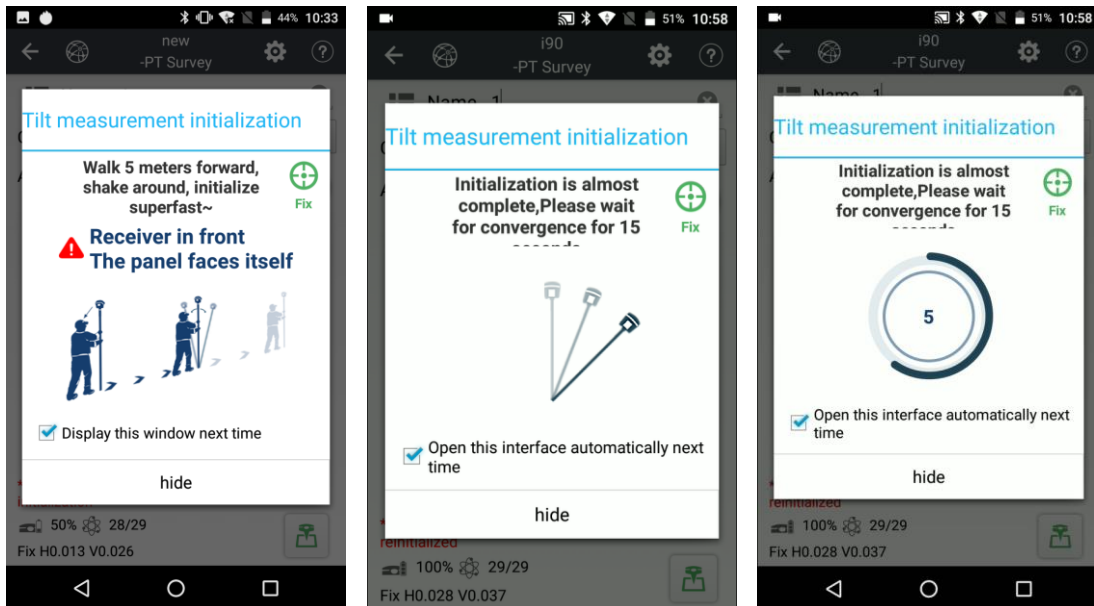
44% 10:33

new
-PT Survey

Tilt measurement initialization

Walk 5 meters forward, shake around, initialize superfast~

Fix

Receiver in front
The panel faces itself

Display this window next time

hide

50% 28/29
Fix H0.013 V0.026

51% 10:58

i90
-PT Survey

Name 1

Tilt measurement initialization

Initialization is almost complete,Please wait for convergence for 15 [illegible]

Fix

Open this interface automatically next time

hide

reinitialized
100% 29/29
Fix H0.028 V0.037

51% 10:58

i90
-PT Survey

Name 1

Tilt measurement initialization

Initialization is almost complete,Please wait for convergence for 15 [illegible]

Fix

5

Open this interface automatically next time

hide

reinitialized
100% 29/29
Fix H0.028 V0.037